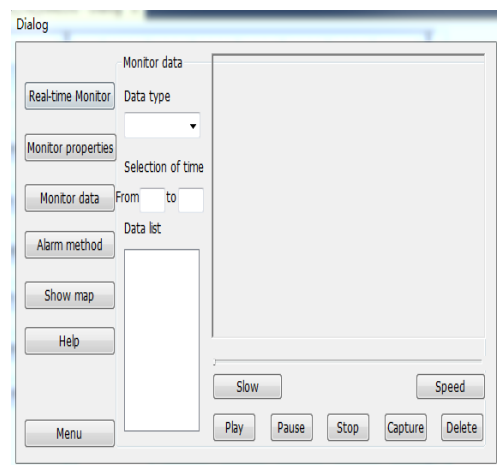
Dialog

Real-time Monitor

Monitor properties

Monitor data

Alarm method

Show map

Help

Menu

Monitor data

Data type

Selection of time

From to

Data list

Slow

Speed

Play

Pause

Stop

Capture

Delete